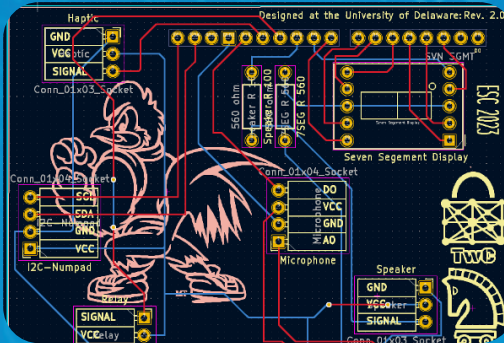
Haptic
GND
VCC
Haptic
SIGNAL
Conn_01x03_Socket
Designed at the University of Delaware:Rev. 2.0
560 ohm
Speaker R
SpeakerR100
SEG R 560
SEG R 560
SVN_SGMT
Seven Segment Display
Seven Segement Display
ESC 2023
Conn_01x04_Socket
SCL
SDA
I2C-Numpad
GND
VCC
I2C-Numpad
Conn_01x04_Socket
DO
VCC
GND
AO
Microphone
Microphone
TWC
Relay
SIGNAL
VCC
Relay
Speaker
GND
VCC
Speaker
SIGNAL
Conn_01x03_Socket